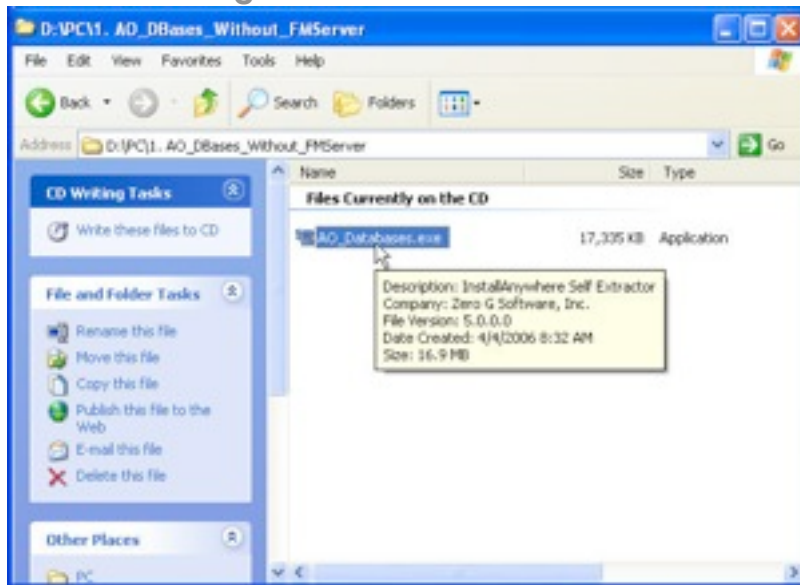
D:\PC\1. AO_DBases_Without_FMServer

File Edit View Favorites Tools Help

Back Search Folders

Address D:\PC\1. AO_DBases_Without_FMServer Go

CD Writing Tasks

Write these files to CD

File and Folder Tasks

Rename this file
Move this file
Copy this file
Publish this file to the Web
E-mail this file
Delete this file

Other Places

PC

| Name | Size | Type |
|---|---|---|
| Files Currently on the CD | | |
| AO_Databases.exe | 17,335 KB | Application |

Description: InstallAnywhere Self Extractor
Company: Zero G Software, Inc.
File Version: 5.0.0.0
Date Created: 4/4/2006 8:32 AM
Size: 16.9 MB